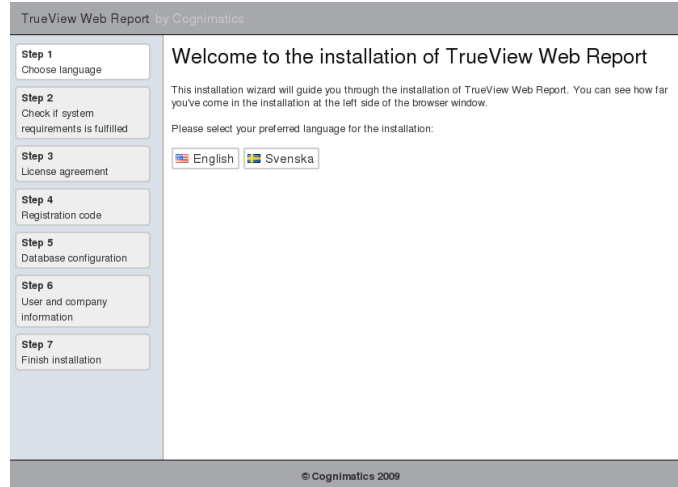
TrueView Web Report by Cognimatics

Step 1
Choose language

Step 2
Check if system requirements is fulfilled

Step 3
License agreement

Step 4
Registration code

Step 5
Database configuration

Step 6
User and company information

Step 7
Finish installation

Welcome to the installation of TrueView Web Report

This installation wizard will guide you through the installation of TrueView Web Report. You can see how far you've come in the installation at the left side of the browser window.

Please select your preferred language for the installation:

English Svenska

© Cognimatics 2009